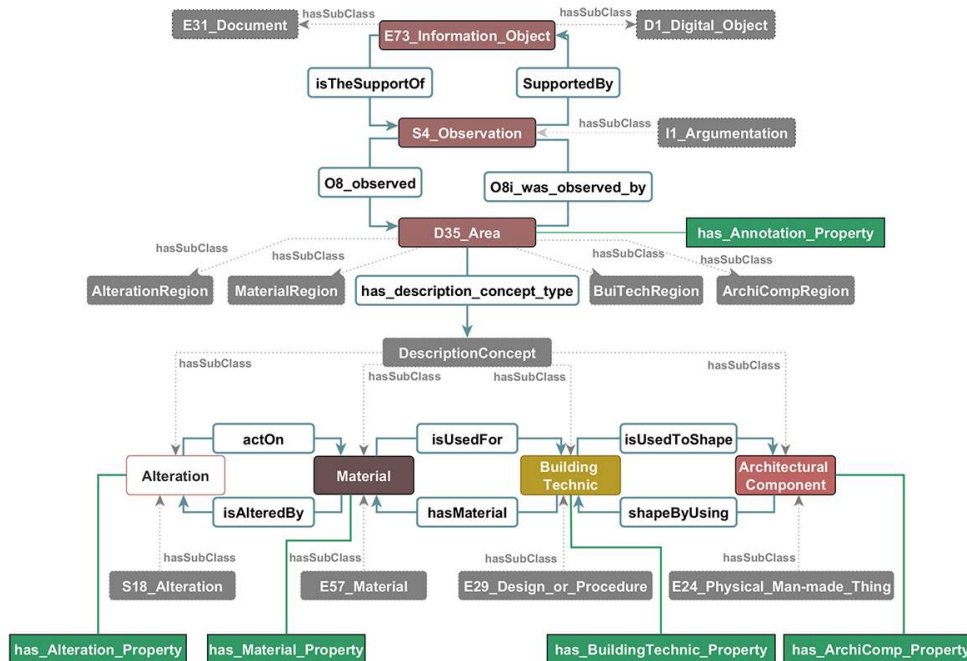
E31_Document
hasSubClass
E73_Information_Object
hasSubClass
D1_Digital_Object

isTheSupportOf
SupportedBy

S4_Observation
hasSubClass
I1_Argumentation

O8_observed
O8i_was_observed_by

D35_Area
has_Annotation_Property

hasSubClass
hasSubClass
hasSubClass
hasSubClass

AlterationRegion
MaterialRegion
has_description_concept_type
BuiTechRegion
ArchiCompRegion

DescriptionConcept
hasSubClass
hasSubClass
hasSubClass
hasSubClass

actOn
isUsedFor
isUsedToShape

Alteration
Material
Building Technic
Architectural Component

isAlteredBy
hasMaterial
shapeByUsing

hasSubClass
hasSubClass
hasSubClass
hasSubClass

S18_Alteration
E57_Material
E29_Design_or_Procedure
E24_Physical_Man-made_Thing

has_Alteration_Property
has_Material_Property
has_BuildingTechnic_Property
has_ArchiComp_Property